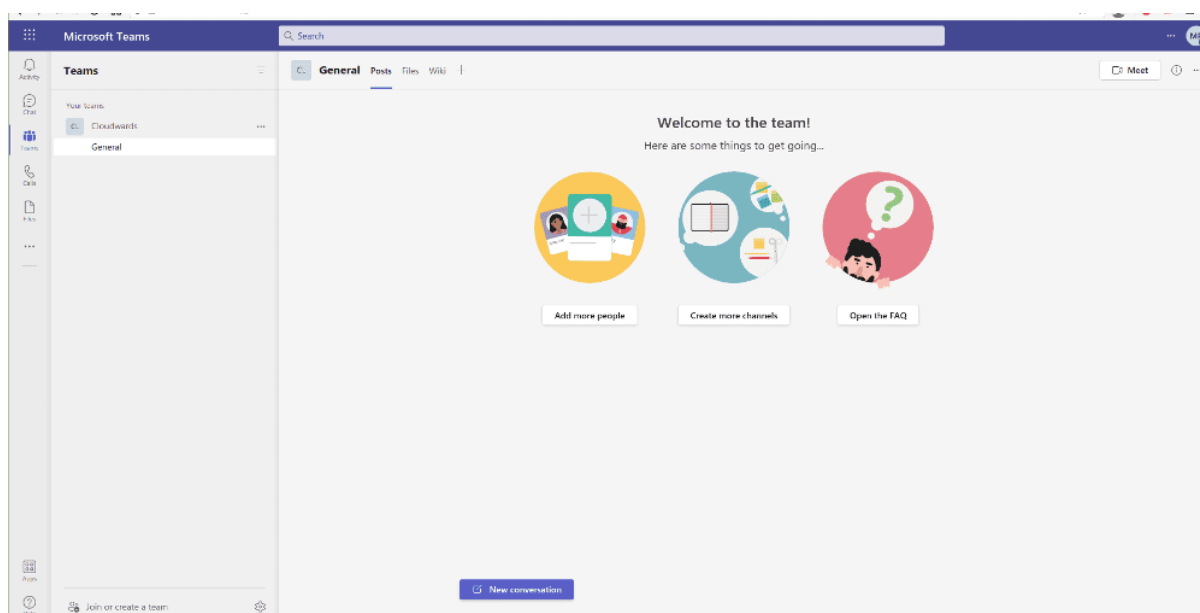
Microsoft Teams

Search

···

Activity

Chat

Teams

Calls

Files

···

Apps

Teams

Your teams

C. Cloudwards ···

General

Join or create a team

C. General Posts Files Wiki +

Meet

Welcome to the team!

Here are some things to get going...

Add more people

Create more channels

Open the FAQ

New conversation